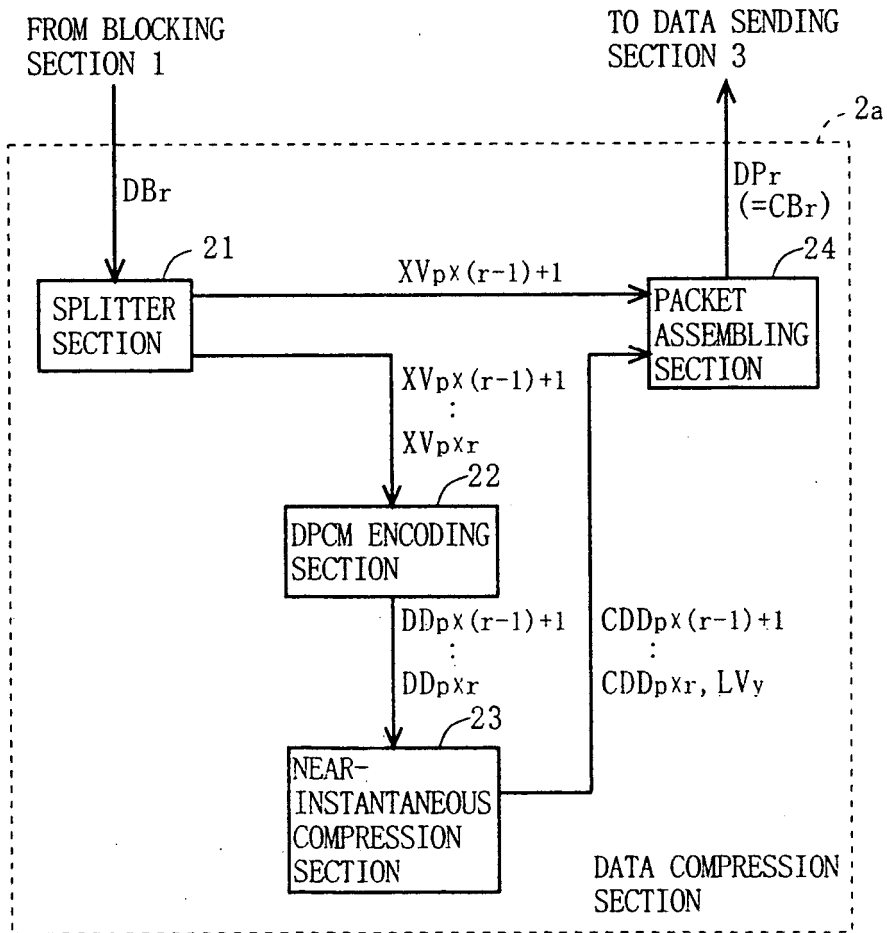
FROM BLOCKING SECTION 1

TO DATA SENDING SECTION 3

2a

DBr

DPr (=CBr)

21

24

$XV_{p\times(r-1)+1}$

SPLITTER SECTION

PACKET ASSEMBLING SECTION

$XV_{p\times(r-1)+1}$
:
$XV_{p\times r}$

22

DPCM ENCODING SECTION

$DD_{p\times(r-1)+1}$
:
$DD_{p\times r}$

$CDD_{p\times(r-1)+1}$
:
$CDD_{p\times r}$, $LV_y$

23

NEAR-INSTANTANEOUS COMPRESSION SECTION

DATA COMPRESSION SECTION